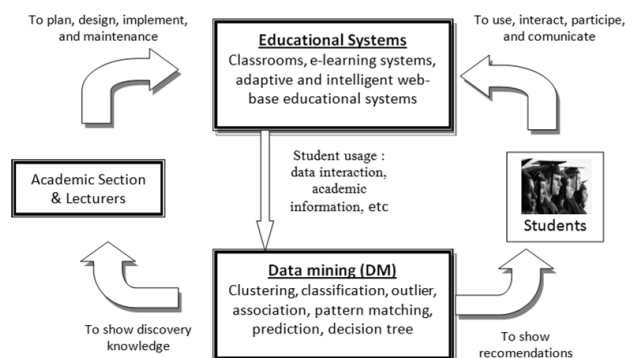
To plan, design, implement, and maintenance

Educational Systems
Classrooms, e-learning systems, adaptive and intelligent web-base educational systems

To use, interact, participe, and comunicate

Academic Section & Lecturers

Student usage : data interaction, academic information, etc

Students

Data mining (DM)
Clustering, classification, outlier, association, pattern matching, prediction, decision tree

To show discovery knowledge

To show recomendations